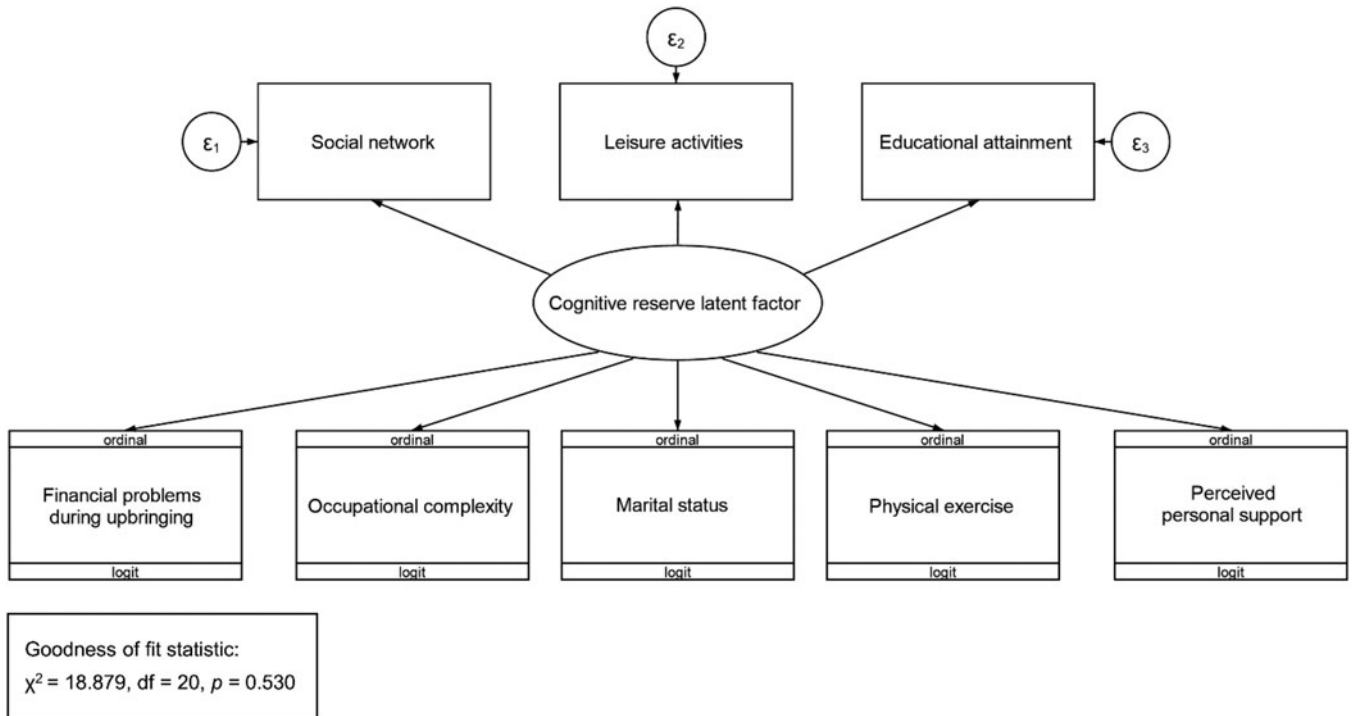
$\varepsilon_2$

$\varepsilon_1$

Social network

Leisure activities

Educational attainment

$\varepsilon_3$

Cognitive reserve latent factor

ordinal

Financial problems during upbringing

logit

ordinal

Occupational complexity

logit

ordinal

Marital status

logit

ordinal

Physical exercise

logit

ordinal

Perceived personal support

logit

Goodness of fit statistic:
$\chi^2$ = 18.879, df = 20, $p$ = 0.530